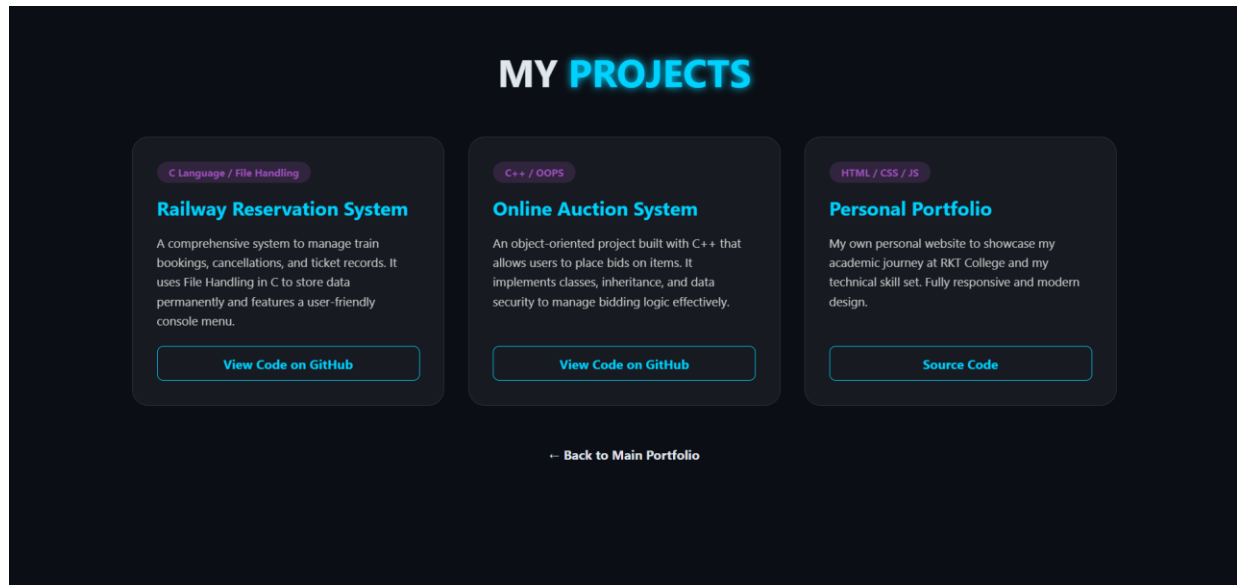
MY PROJECTS

C Language / File Handling

Railway Reservation System

A comprehensive system to manage train bookings, cancellations, and ticket records. It uses File Handling in C to store data permanently and features a user-friendly console menu.

View Code on GitHub

C++ / OOPS

Online Auction System

An object-oriented project built with C++ that allows users to place bids on items. It implements classes, inheritance, and data security to manage bidding logic effectively.

View Code on GitHub

HTML / CSS / JS

Personal Portfolio

My own personal website to showcase my academic journey at RKT College and my technical skill set. Fully responsive and modern design.

Source Code

← Back to Main Portfolio